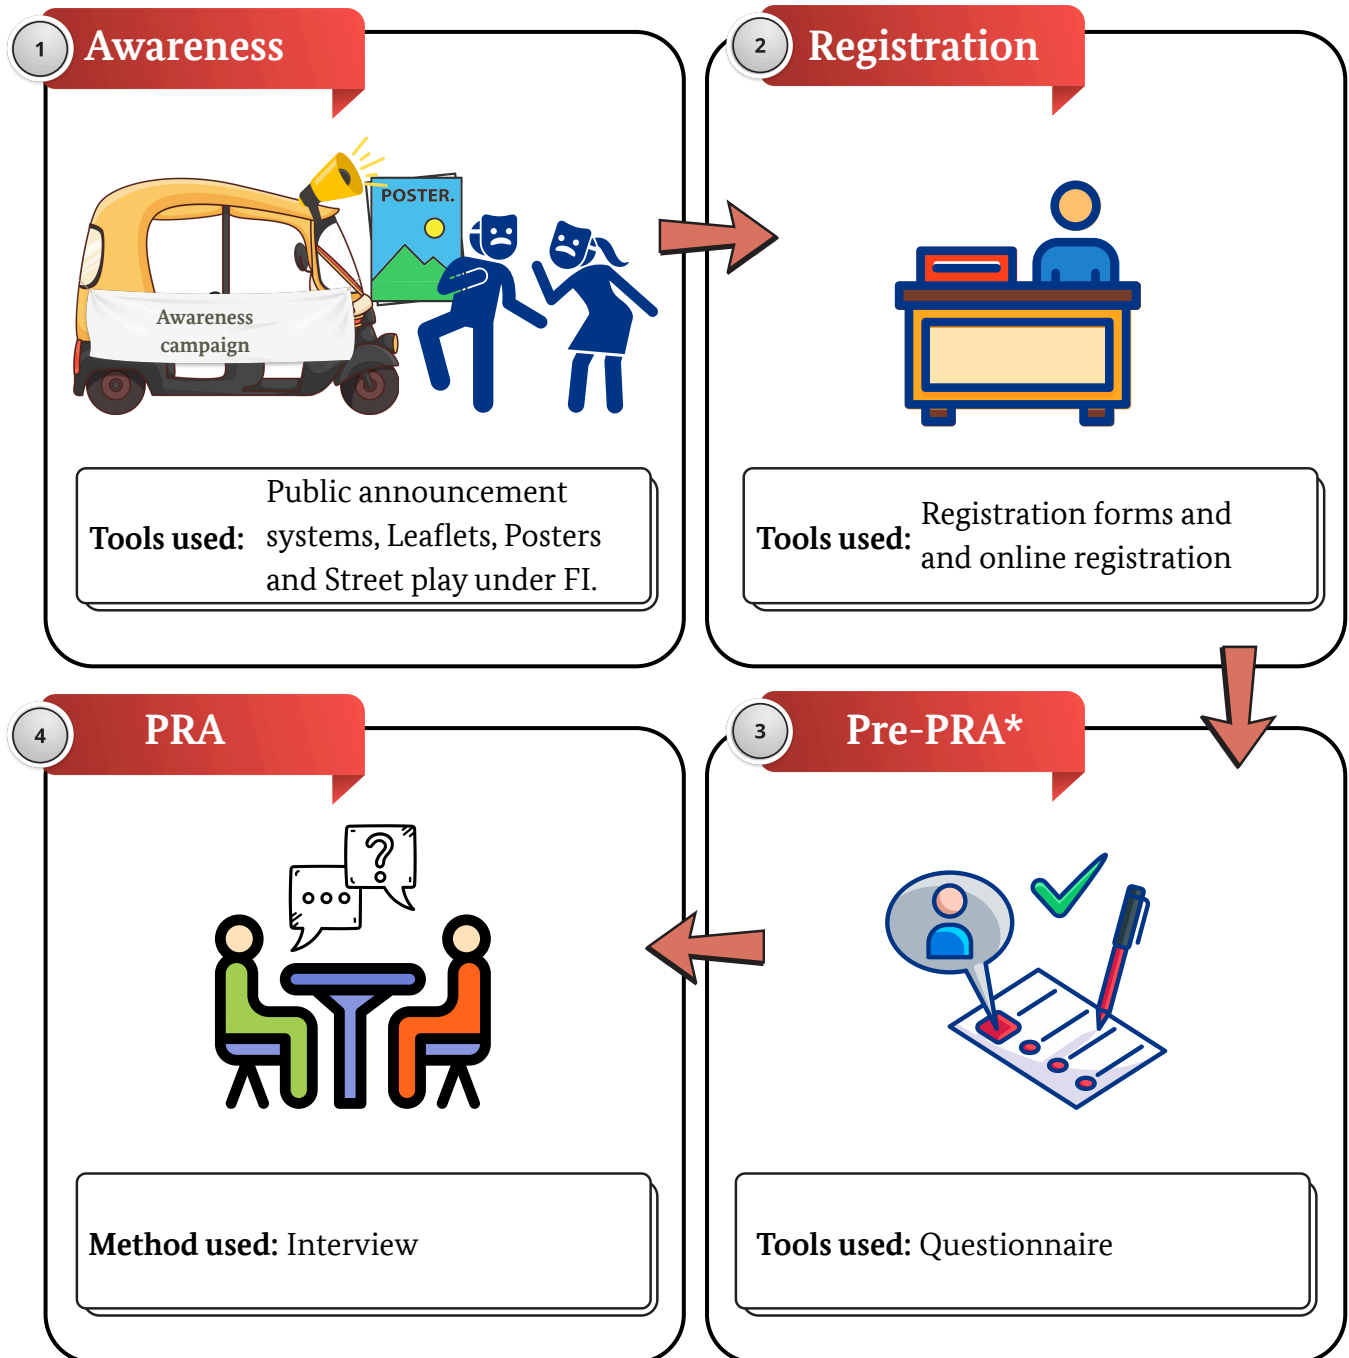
1 Awareness

POSTER.

Awareness campaign

Tools used: Public announcement systems, Leaflets, Posters and Street play under FI.

2 Registration

Tools used: Registration forms and and online registration

4 PRA

Method used: Interview

3 Pre-PRA*

Tools used: Questionnaire